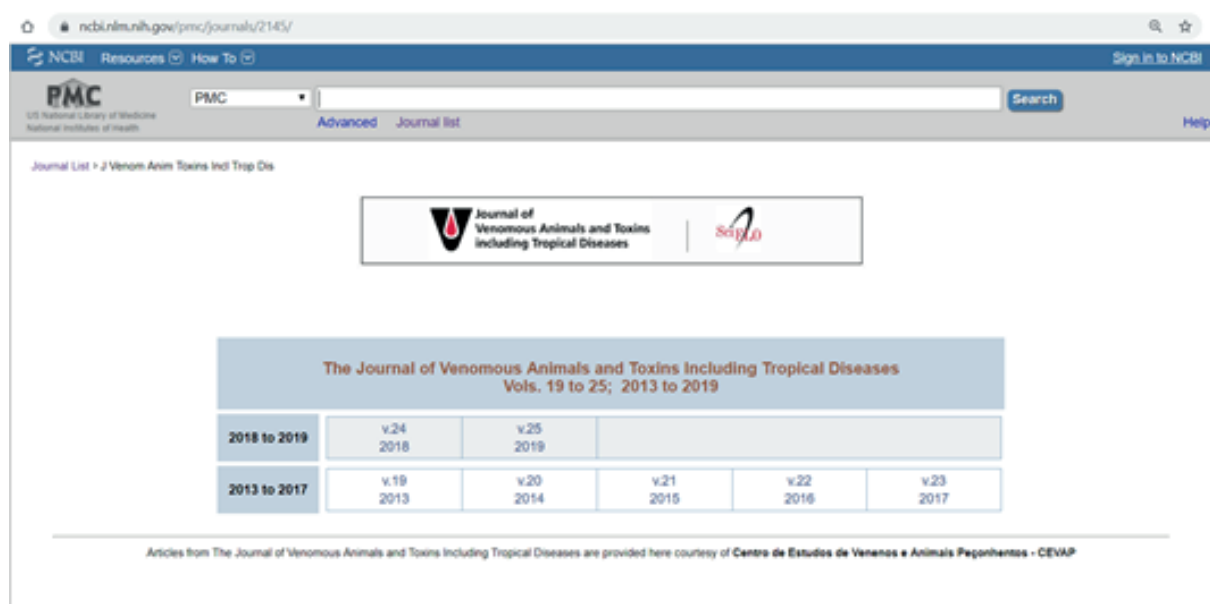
ncbi.nlm.nih.gov/pmc/journals/2145/

NCBI Resources How To

Sign in to NCBI

PMC
US National Library of Medicine
National Institutes of Health

PMC

Search

Advanced Journal list

Help

Journal List > J Venom Anim Toxins Incl Trop Dis

Journal of Venomous Animals and Toxins including Tropical Diseases

SciELO

The Journal of Venomous Animals and Toxins Including Tropical Diseases
Vols. 19 to 25; 2013 to 2019

| 2018 to 2019 | v.24 2018 | v.25 2019 | | | |
|---|---|---|---|---|---|
| 2013 to 2017 | v.19 2013 | v.20 2014 | v.21 2015 | v.22 2016 | v.23 2017 |

Articles from The Journal of Venomous Animals and Toxins Including Tropical Diseases are provided here courtesy of Centro de Estudos de Venenos e Animais Peçonhentos - CEVAP